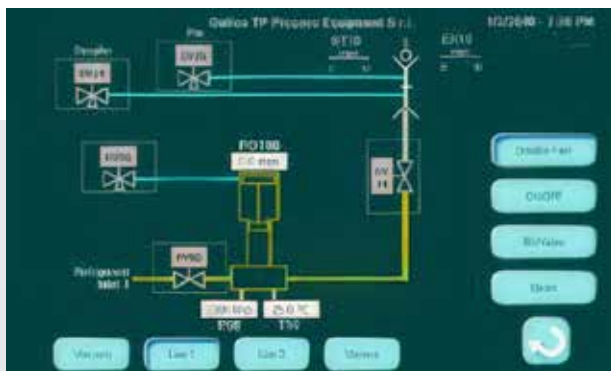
Galileo TP Process Equipment S.r.l.

1/2/2000 - 2:38 PM

Sampler

EV11

Plat

EV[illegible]

ST10

EN10

EV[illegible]

PG100

0.0 mm

EV
14

EV90

Refrigerant Inlet 1

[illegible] kPa

25.0 °C

PG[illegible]

T50

Double Fan

On/Off

EV Valve

Reset

Vacuum

Line 1

Line 2

Menu